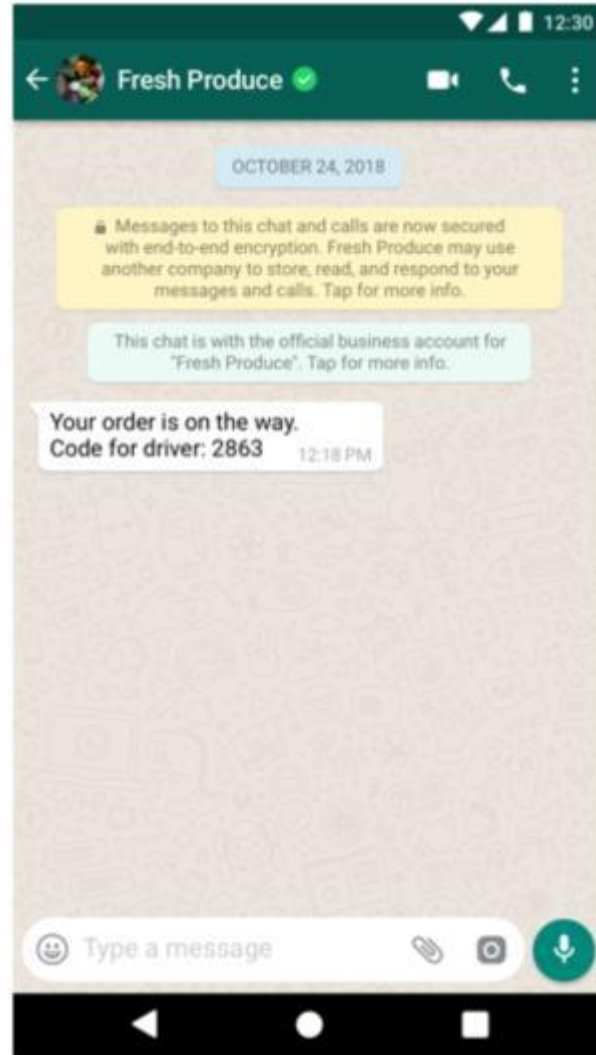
12:30

Fresh Produce

OCTOBER 24, 2018

Messages to this chat and calls are now secured with end-to-end encryption. Fresh Produce may use another company to store, read, and respond to your messages and calls. Tap for more info.

This chat is with the official business account for "Fresh Produce". Tap for more info.

Your order is on the way.
Code for driver: 2863 12:18 PM

Type a message